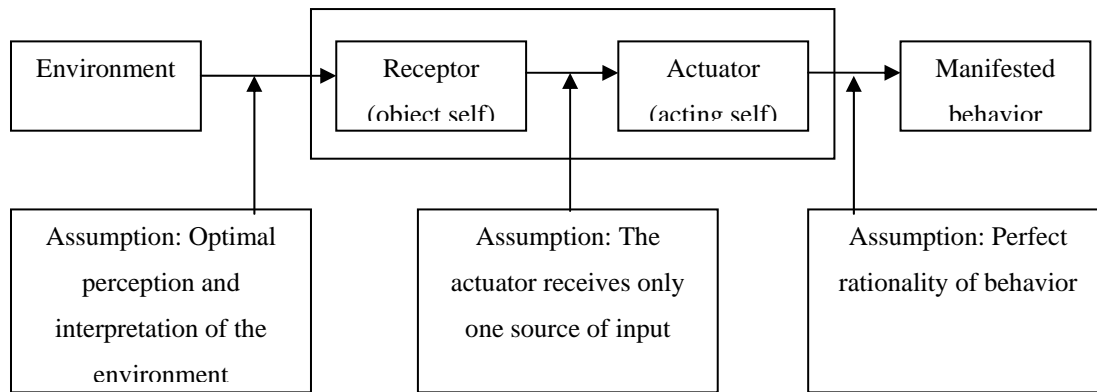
Environment

Receptor (object self)

Actuator (acting self)

Manifested behavior

Assumption: Optimal perception and interpretation of the environment

Assumption: The actuator receives only one source of input

Assumption: Perfect rationality of behavior